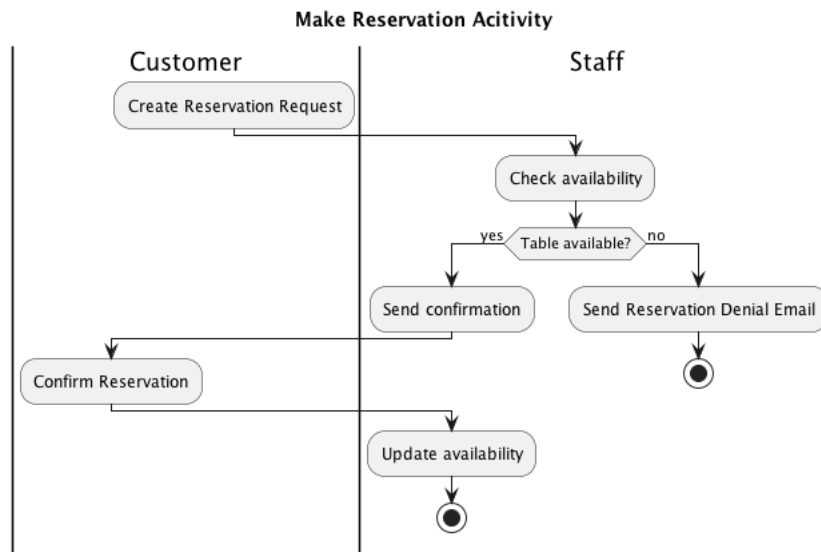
Make Reservation Acitivity

Customer

Staff

Create Reservation Request

Check availability

yes

Table available?

no

Send confirmation

Send Reservation Denial Email

Confirm Reservation

Update availability